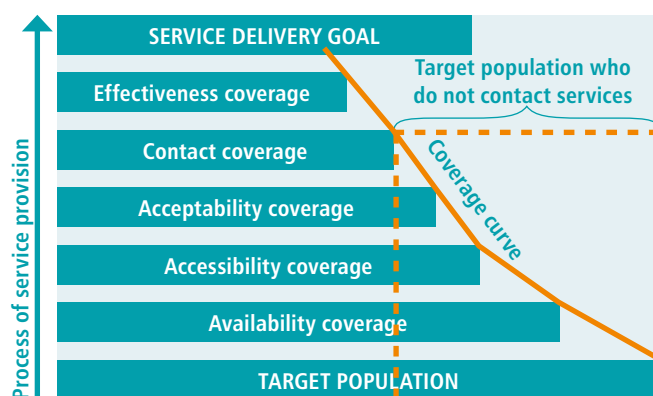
SERVICE DELIVERY GOAL

Effectiveness coverage

Target population who do not contact services

Contact coverage

Coverage curve

Acceptability coverage

Accessibility coverage

Availability coverage

TARGET POPULATION

Process of service provision